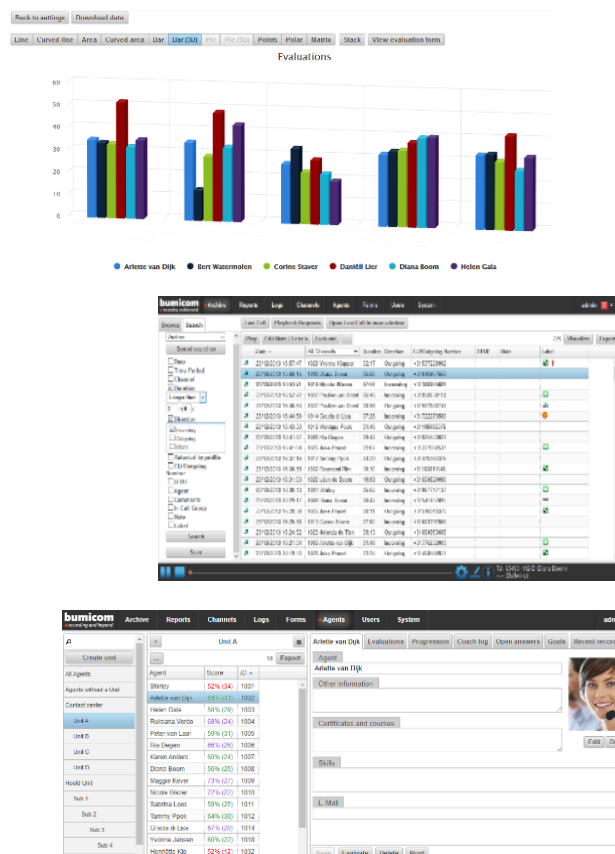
Back to settings Download data

Line Curved line Area Curved area Bar Bar (3D) Pie Pie (3D) Points Polar Matrix Stack View evaluation form

Evaluations

60
50
40
30
20
10
0

Arlette van Dijk Bert Watermolen Corine Staver Daniëll Lier Diana Boom Helen Gala

bumicom
Archive Reports Logs Channels Agents Forms Users System

Browse Search
Save as filter
Date
Time Period
Channel
Duration
Direction
Incoming
Outgoing
Internal
Selected by profile
CLI/Outgoing
DTMF
Agent
Comments
In Call Group
Note
Label
Search
Save

Live Call Playback Requests Open Last Call in new window
Play Edit Item / Link to Evaluate
Date All Channels Duration Direction CLI/Outgoing Number DTMF Note Label

| Agent | Score | ID |
|---|---|---|
| Shirley | 52% (24) | 1001 |
| Arlette van Dijk | 61% (31) | 1002 |
| Helen Gala | 58% (29) | 1003 |
| Ruksana Verdo | 58% (24) | 1004 |
| Peter van Laar | 59% (31) | 1005 |
| Ilse Degen | 66% (26) | 1006 |
| Karen Anders | 60% (24) | 1007 |
| Diana Boom | 56% (25) | 1008 |
| Maggie Kever | 73% (27) | 1009 |
| Nicole Wever | 72% (22) | 1010 |
| Sabrina Loos | 58% (35) | 1011 |
| Tammy Ppok | 64% (30) | 1012 |
| Gracie di Lale | 67% (20) | 1014 |
| Yvonne Jansen | 60% (22) | 1018 |
| Henriëtte Klo | 52% (12) | 1032 |

bumicom
Archive Reports Channels Logs Forms Agents Users System admi

Create unit
All Agents
Agents without a Unit
Contact center
Unit A
Unit B
Unit C
Unit D
Hoofd Unit
Sub 1
Sub 2
Sub 3
Sub 4

Unit A
Export

Arlette van Dijk Evaluations Progression Coach log Open answers Goals Recent record
Agent
Arlette van Dijk
Other information
Certificates and courses
Skills
E-Mail
Save Evaluate Delete Reset
Edit